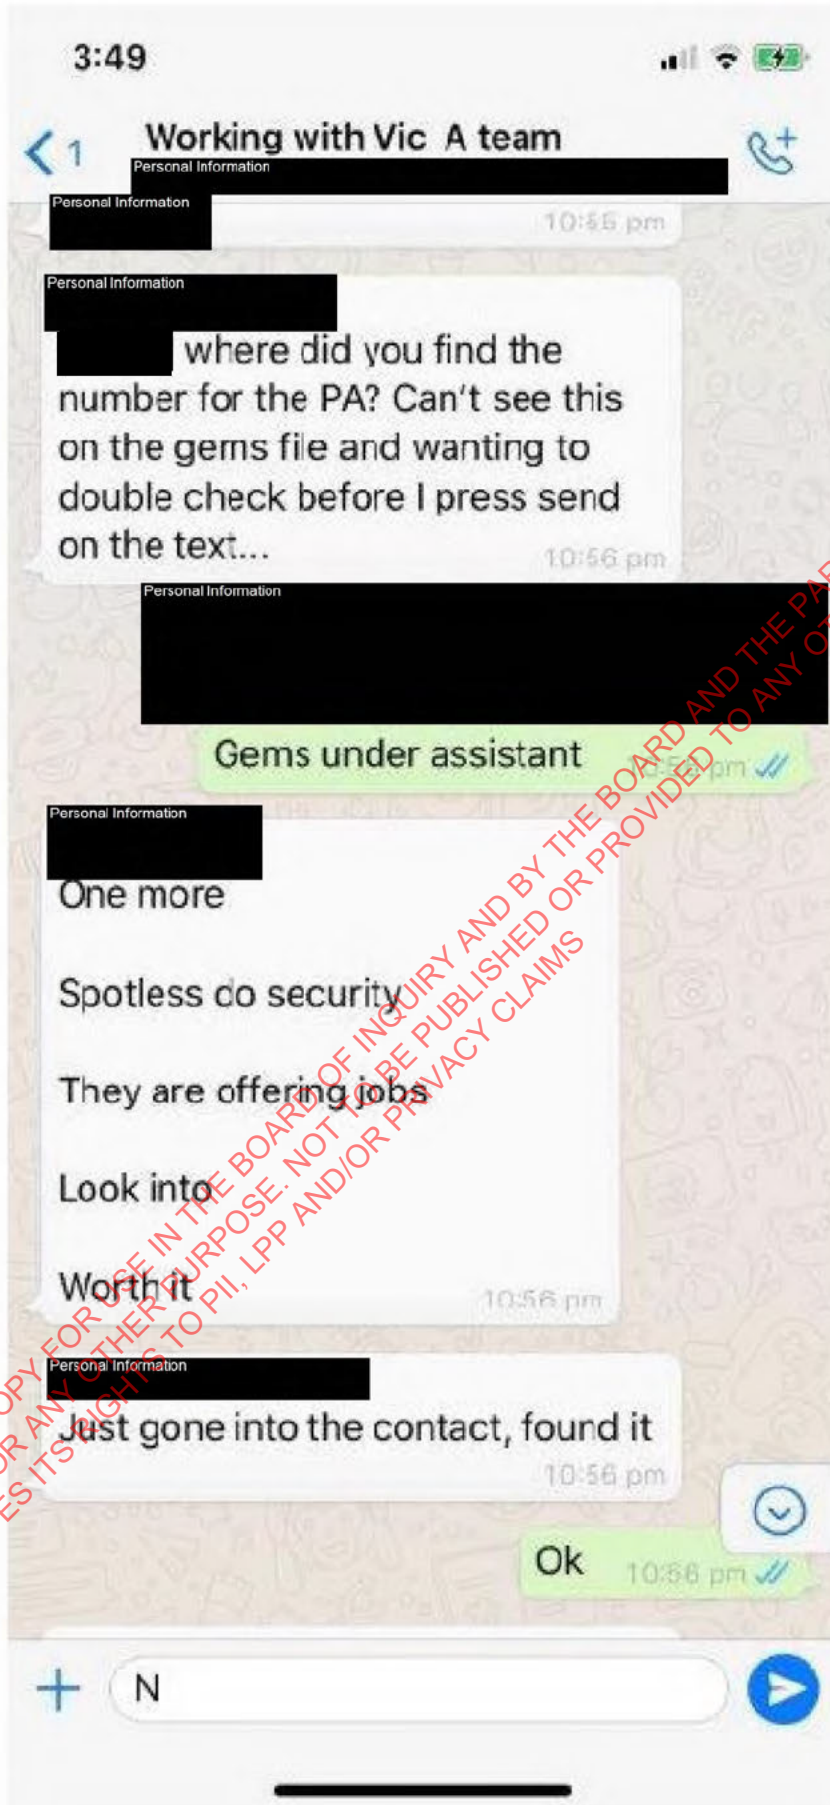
3:49

1

Working with Vic A team

Personal Information

Personal Information

10:55 pm

Personal Information

where did you find the number for the PA? Can't see this on the gems file and wanting to double check before I press send on the text...

10:56 pm

Personal Information

Gems under assistant

10:56 pm

Personal Information

One more

Spotless do security

They are offering jobs

Look into

Worth it

10:56 pm

Personal Information

Just gone into the contact, found it

10:56 pm

Ok

10:56 pm

N

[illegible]OPY FOR USE IN THE BOARD OF INQUIRY AND BY THE BOARD AND THE PA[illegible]
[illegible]R ANY OTHER PURPOSE. NOT TO BE PUBLISHED OR PROVIDED TO ANY O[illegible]
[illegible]ES ITS RIGHTS TO PII, LPP AND/OR PRIVACY CLAIMS